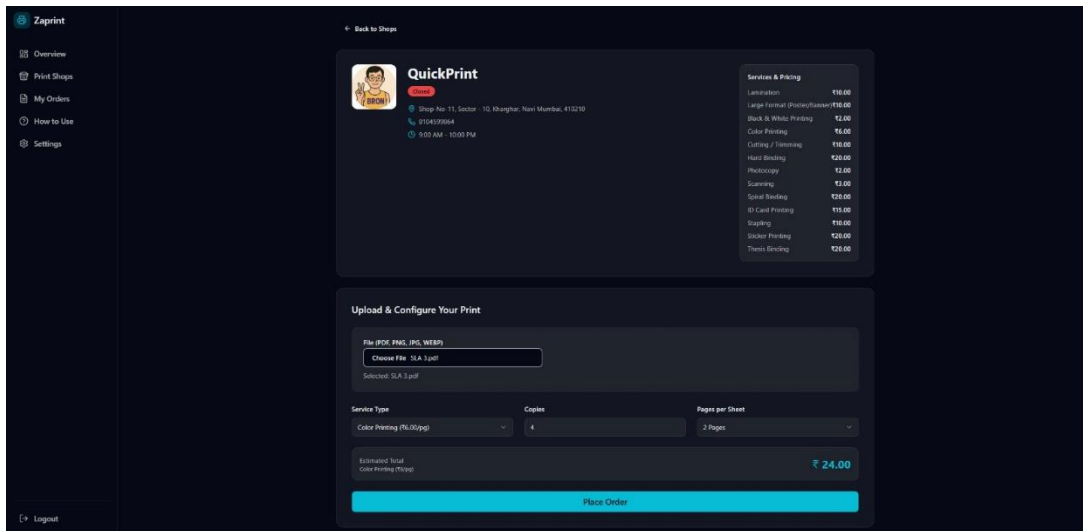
Zaprint

Overview
Print Shops
My Orders
How to Use
Settings

Logout

← Back to Shops

BRON

QuickPrint
Closed
Shop No 11, Sector - 10, Kharghar, Navi Mumbai, 410210
0104599064
9:00 AM - 10:00 PM

Services & Pricing

| | |
|---|---|
| Lamination | ₹10.00 |
| Large Format (Poster/Banner) | ₹10.00 |
| Black & White Printing | ₹2.00 |
| Color Printing | ₹6.00 |
| Cutting / Trimming | ₹10.00 |
| Hard Binding | ₹20.00 |
| Photocopy | ₹2.00 |
| Scanning | ₹3.00 |
| Spiral Binding | ₹20.00 |
| ID Card Printing | ₹15.00 |
| Stapling | ₹10.00 |
| Sticker Printing | ₹20.00 |
| Thesis Binding | ₹20.00 |

Upload & Configure Your Print

File (PDF, PNG, JPG, WEBP)
Choose File SLA 3.pdf
Selected: SLA 3.pdf

Service Type
Color Printing (₹6.00/pg)

Copies
4

Pages per Sheet
2 Pages

Estimated Total
Color Printing (₹6/pg)
₹ 24.00

Place Order